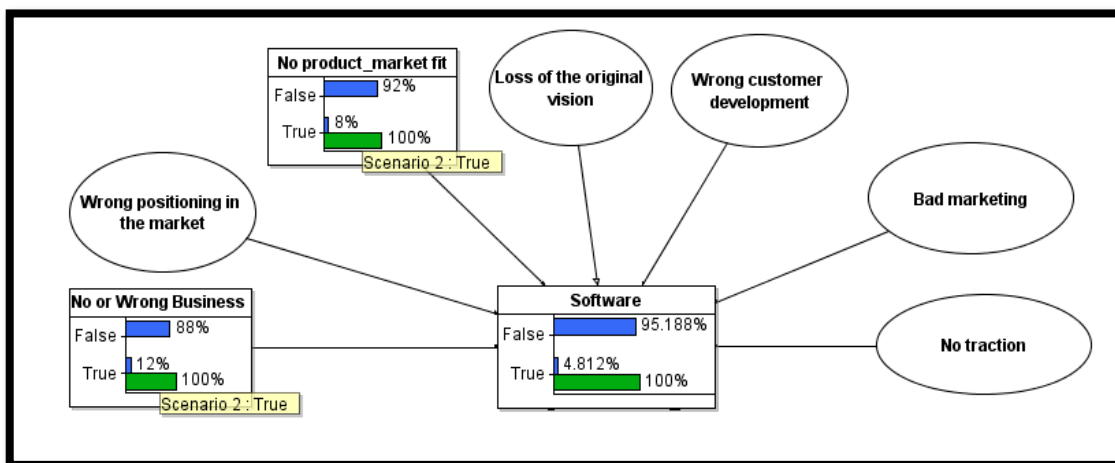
No product_market fit
False 92%
True 8%
100%
Scenario 2 : True

Loss of the original vision

Wrong customer development

Wrong positioning in the market

Bad marketing

No or Wrong Business
False 88%
True 12%
100%
Scenario 2 : True

Software
False 95.188%
True 4.812%
100%

No traction